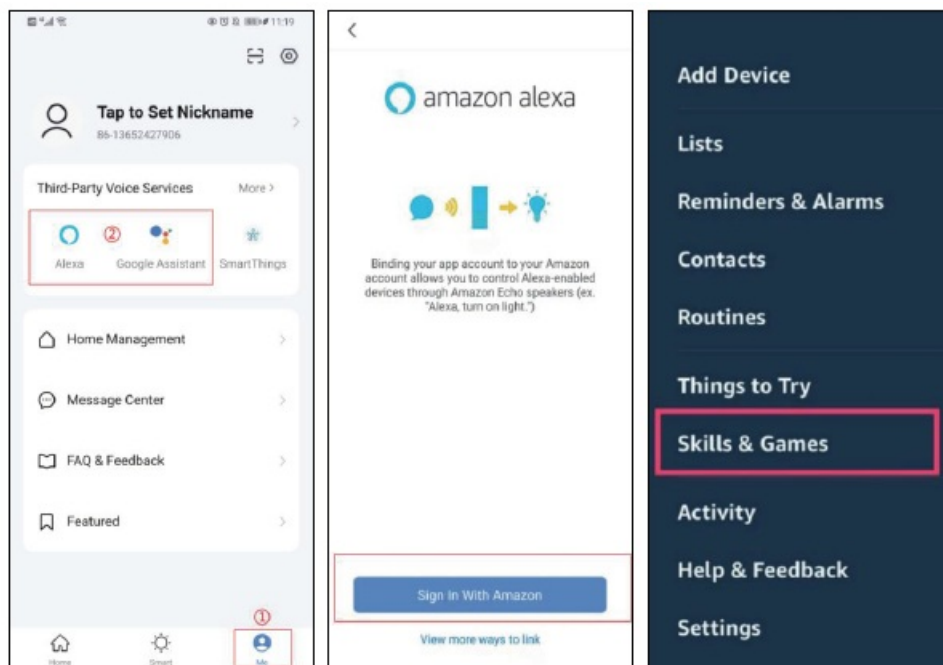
11:19

Tap to Set Nickname
86-13652427906

Third-Party Voice Services
More >

②
Alexa
Google Assistant
SmartThings

Home Management

Message Center

FAQ & Feedback

Featured

①
Home
Smart
Me

<

amazon alexa

Binding your app account to your Amazon account allows you to control Alexa-enabled devices through Amazon Echo speakers (ex. "Alexa, turn on light.")

Sign In With Amazon

View more ways to link

Add Device

Lists

Reminders & Alarms

Contacts

Routines

Things to Try

Skills & Games

Activity

Help & Feedback

Settings